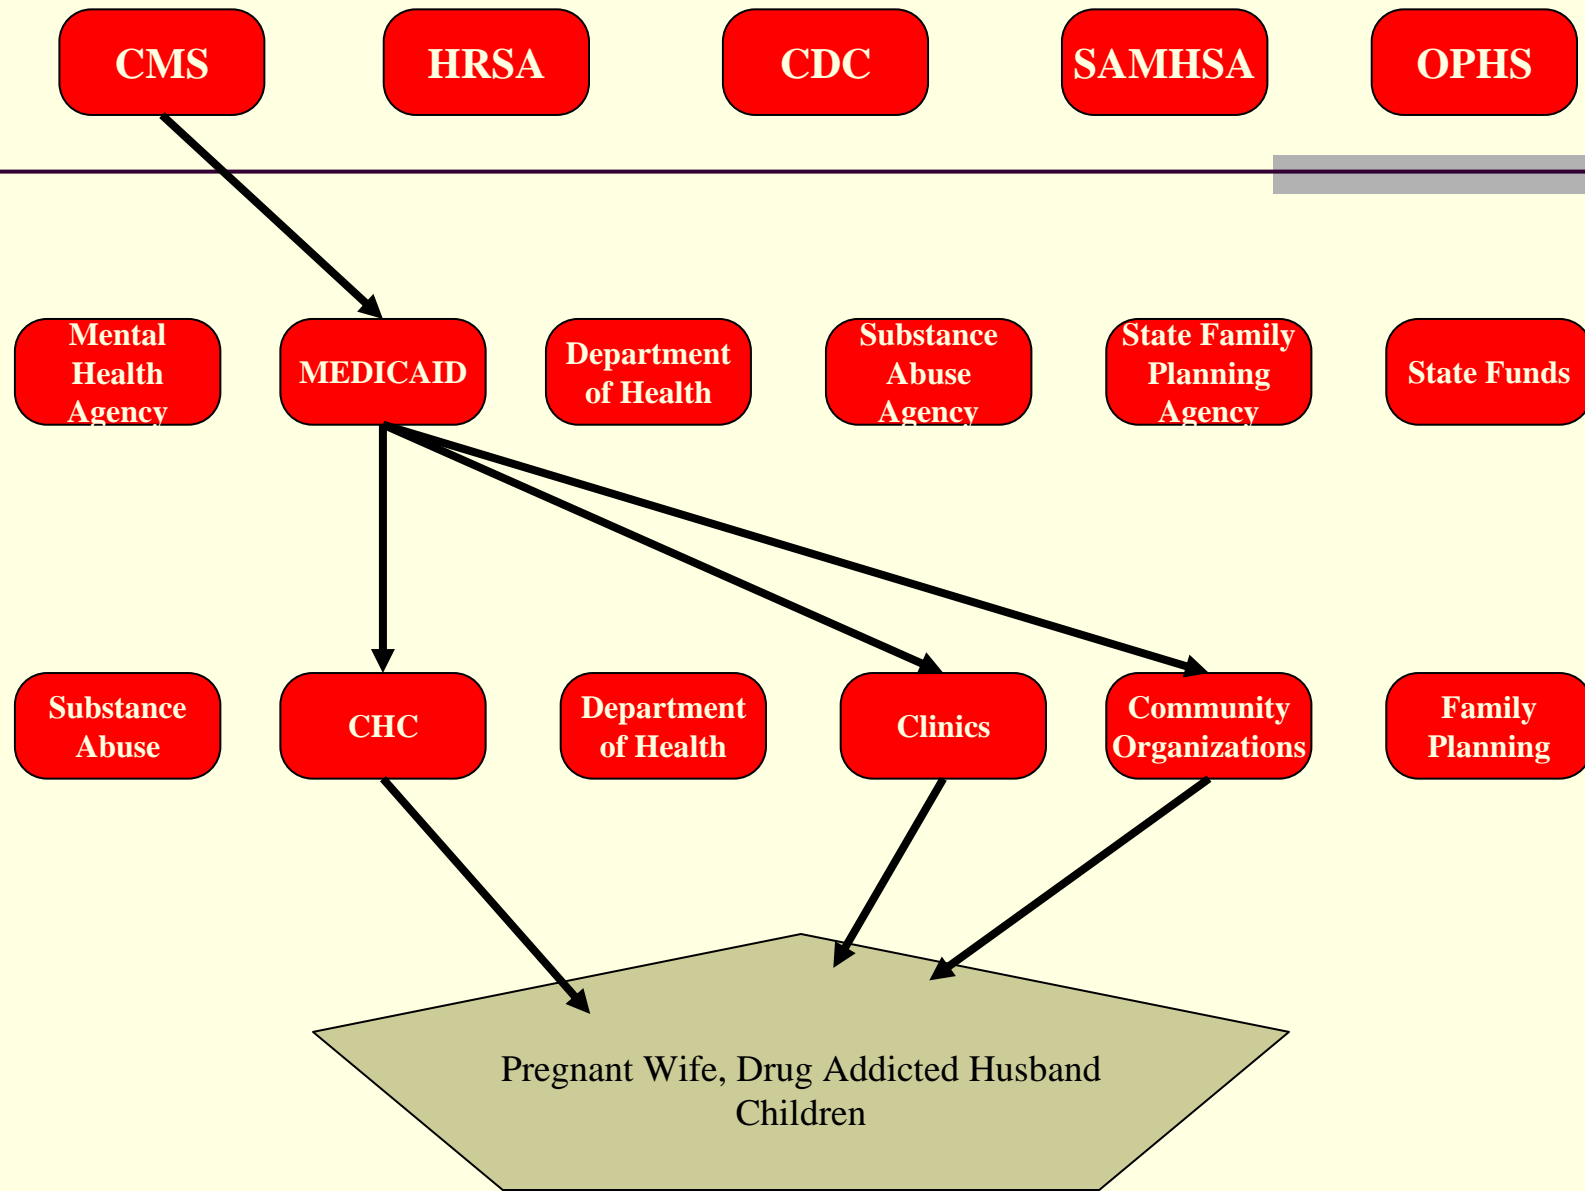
CMS

HRSA

CDC

SAMHSA

OPHS

Mental Health Agency

MEDICAID

Department of Health

Substance Abuse Agency

State Family Planning Agency

State Funds

Substance Abuse

CHC

Department of Health

Clinics

Community Organizations

Family Planning

Pregnant Wife, Drug Addicted Husband
Children